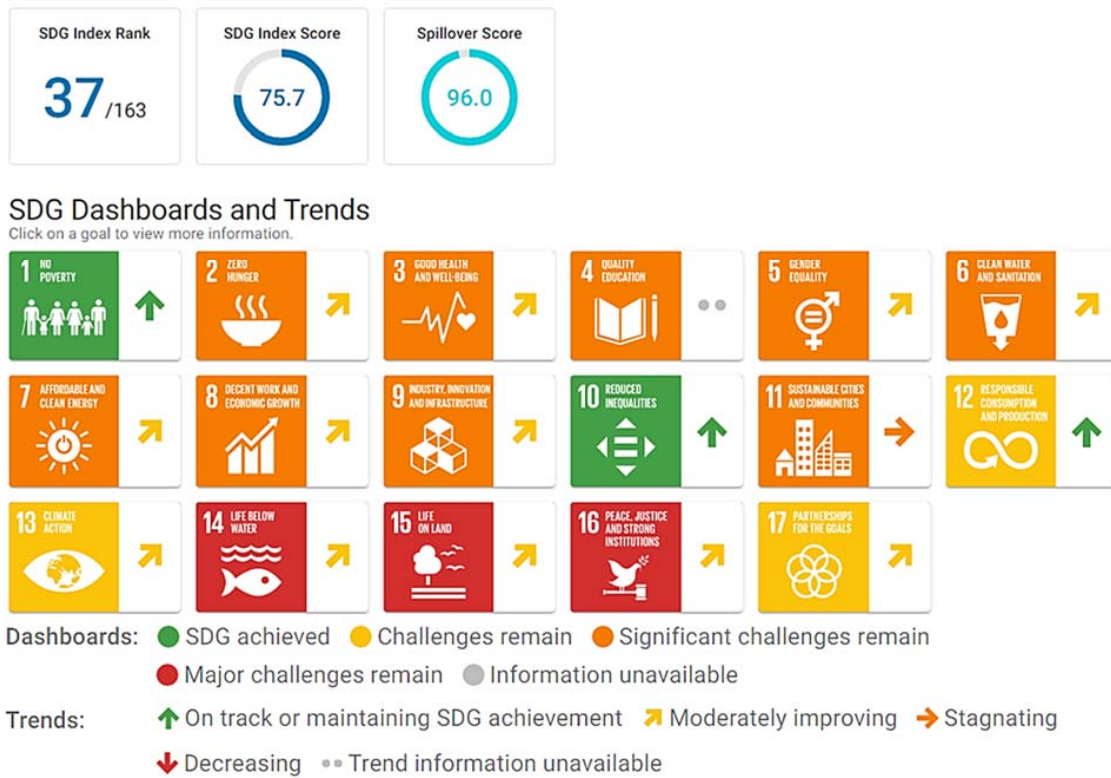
SDG Index Rank
37/163

SDG Index Score
75.7

Spillover Score
96.0

SDG Dashboards and Trends
Click on a goal to view more information.

1 NO POVERTY
2 ZERO HUNGER
3 GOOD HEALTH AND WELL-BEING
4 QUALITY EDUCATION
5 GENDER EQUALITY
6 CLEAN WATER AND SANITATION
7 AFFORDABLE AND CLEAN ENERGY
8 DECENT WORK AND ECONOMIC GROWTH
9 INDUSTRY, INNOVATION AND INFRASTRUCTURE
10 REDUCED INEQUALITIES
11 SUSTAINABLE CITIES AND COMMUNITIES
12 RESPONSIBLE CONSUMPTION AND PRODUCTION
13 CLIMATE ACTION
14 LIFE BELOW WATER
15 LIFE ON LAND
16 PEACE, JUSTICE AND STRONG INSTITUTIONS
17 PARTNERSHIPS FOR THE GOALS

Dashboards: SDG achieved Challenges remain Significant challenges remain Major challenges remain Information unavailable

Trends: On track or maintaining SDG achievement Moderately improving Stagnating Decreasing Trend information unavailable